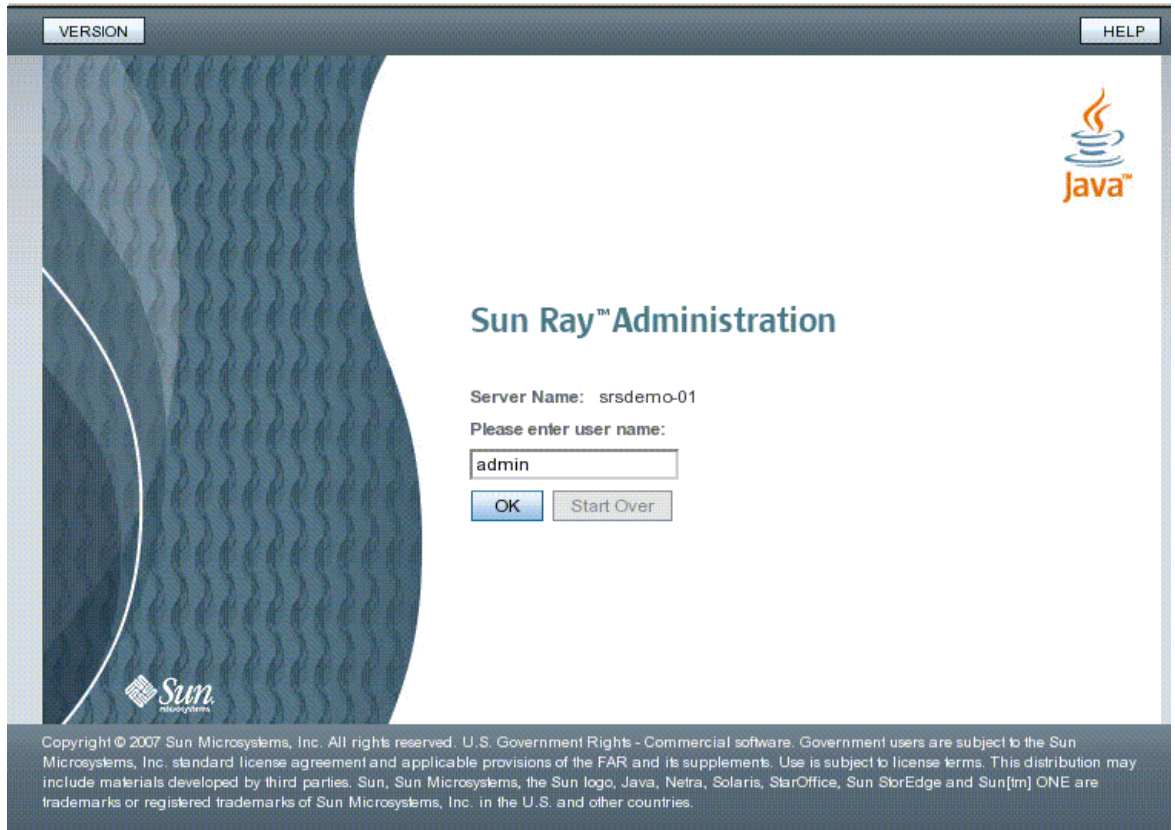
VERSION

HELP

Java™

Sun Ray™ Administration

Server Name: srsdemo-01

Please enter user name:

admin

OK

Start Over

Sun microsystems

Copyright © 2007 Sun Microsystems, Inc. All rights reserved. U.S. Government Rights - Commercial software. Government users are subject to the Sun Microsystems, Inc. standard license agreement and applicable provisions of the FAR and its supplements. Use is subject to license terms. This distribution may include materials developed by third parties. Sun, Sun Microsystems, the Sun logo, Java, Netra, Solaris, StarOffice, Sun StorEdge and Sun[tm] ONE are trademarks or registered trademarks of Sun Microsystems, Inc. in the U.S. and other countries.